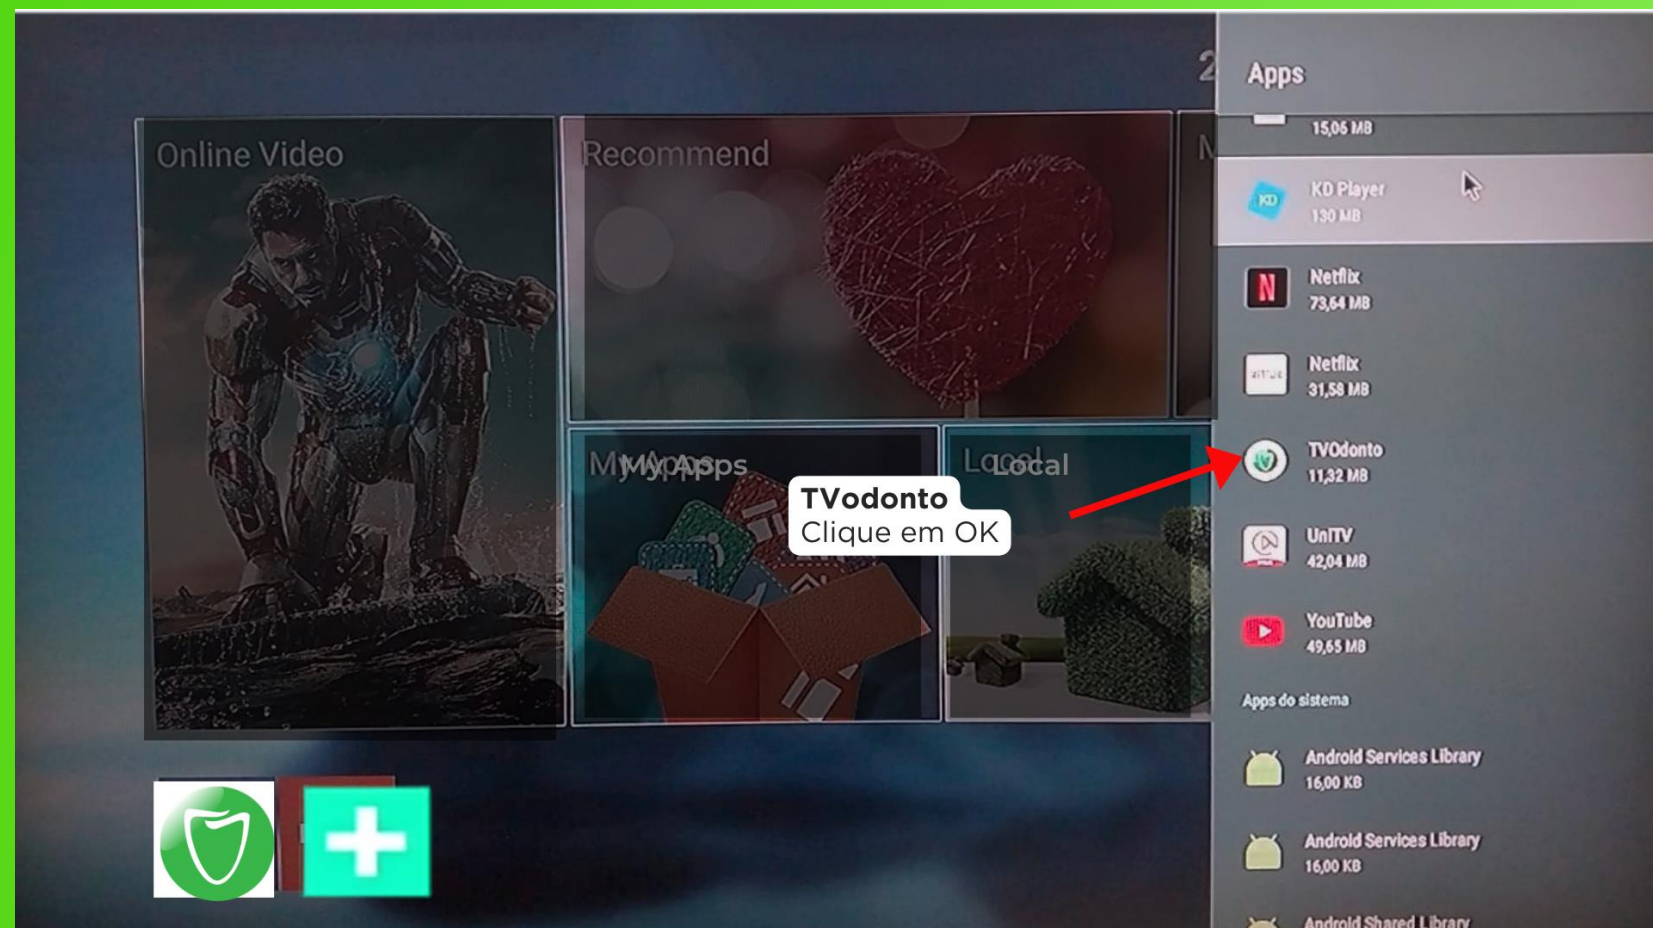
Online Video

Recommend

My Apps

Local

TVodonto
Clique em OK

Apps

15,06 MB

KD Player
130 MB

Netflix
73,64 MB

Netflix
31,58 MB

TVOdonto
11,32 MB

UniTV
42,04 MB

YouTube
49,65 MB

Apps do sistema

Android Services Library
16,00 KB

Android Services Library
16,00 KB

Android Shared Library